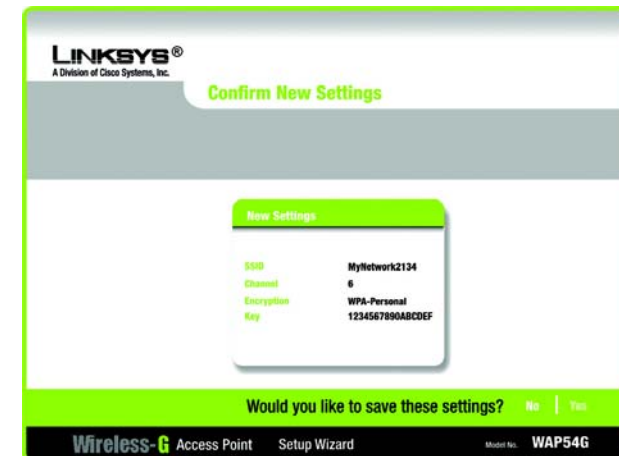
LINKSYS®
A Division of Cisco Systems, Inc.

Confirm New Settings

New Settings

| | |
|---|---|
| SSID | MyNetwork2134 |
| Channel | 6 |
| Encryption | WPA-Personal |
| Key | 1234567890ABCDEF |

Would you like to save these settings? No | Yes

Wireless-G Access Point Setup Wizard Model No. WAP54G